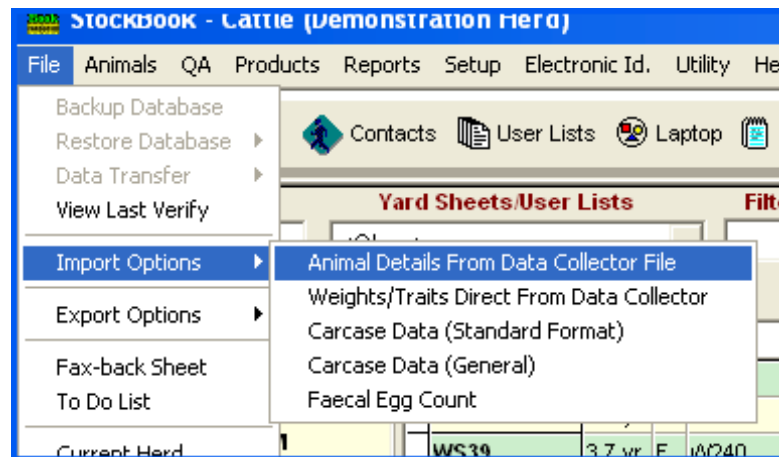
StockBook - Cattle (Demonstration Herd)

File Animals QA Products Reports Setup Electronic Id. Utility He

Backup Database
Restore Database
Data Transfer
View Last Verify
Import Options
Export Options
Fax-back Sheet
To Do List
Current Herd

Contacts User Lists Laptop

Yard Sheets/User Lists
Filte

Animal Details From Data Collector File
Weights/Traits Direct From Data Collector
Carcase Data (Standard Format)
Carcase Data (General)
Faecal Egg Count

WS39 3.7 yr F W240